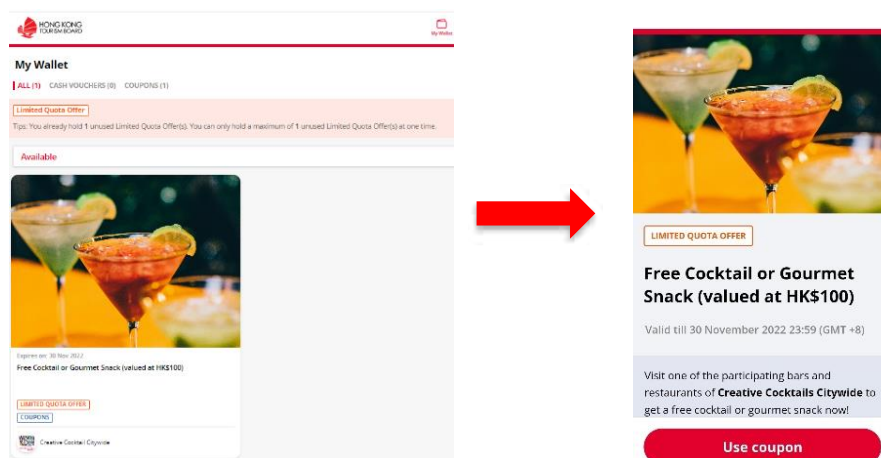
HONG KONG TOURISM BOARD

My Wallet

My Wallet

ALL (1) CASH VOUCHERS (0) COUPONS (1)

Limited Quota Offer

Tips: You already hold 1 unused Limited Quota Offer(s). You can only hold a maximum of 1 unused Limited Quota Offer(s) at one time.

Available

Expires on: 30 Nov 2022

Free Cocktail or Gourmet Snack (valued at HK$100)

LIMITED QUOTA OFFER

COUPONS

Creative Cocktail Citywide

LIMITED QUOTA OFFER

Free Cocktail or Gourmet Snack (valued at HK$100)

Valid till 30 November 2022 23:59 (GMT +8)

Visit one of the participating bars and restaurants of **Creative Cocktails Citywide** to get a free cocktail or gourmet snack now!

Use coupon